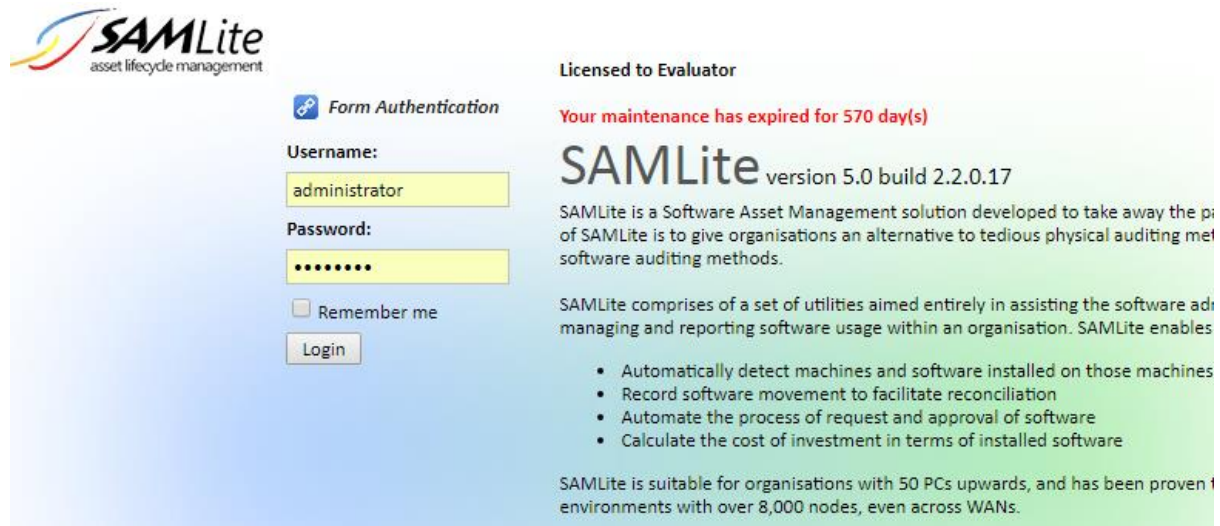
SAMLite
asset lifecycle management

Form Authentication

Username:

administrator

Password:

••••••••

Remember me

Login

Licensed to Evaluator

Your maintenance has expired for 570 day(s)

SAMLite version 5.0 build 2.2.0.17

SAMLite is a Software Asset Management solution developed to take away the pa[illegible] of SAMLite is to give organisations an alternative to tedious physical auditing met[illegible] software auditing methods.

SAMLite comprises of a set of utilities aimed entirely in assisting the software adr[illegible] managing and reporting software usage within an organisation. SAMLite enables

- Automatically detect machines and software installed on those machines
- Record software movement to facilitate reconciliation
- Automate the process of request and approval of software
- Calculate the cost of investment in terms of installed software

SAMLite is suitable for organisations with 50 PCs upwards, and has been proven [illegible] environments with over 8,000 nodes, even across WANs.